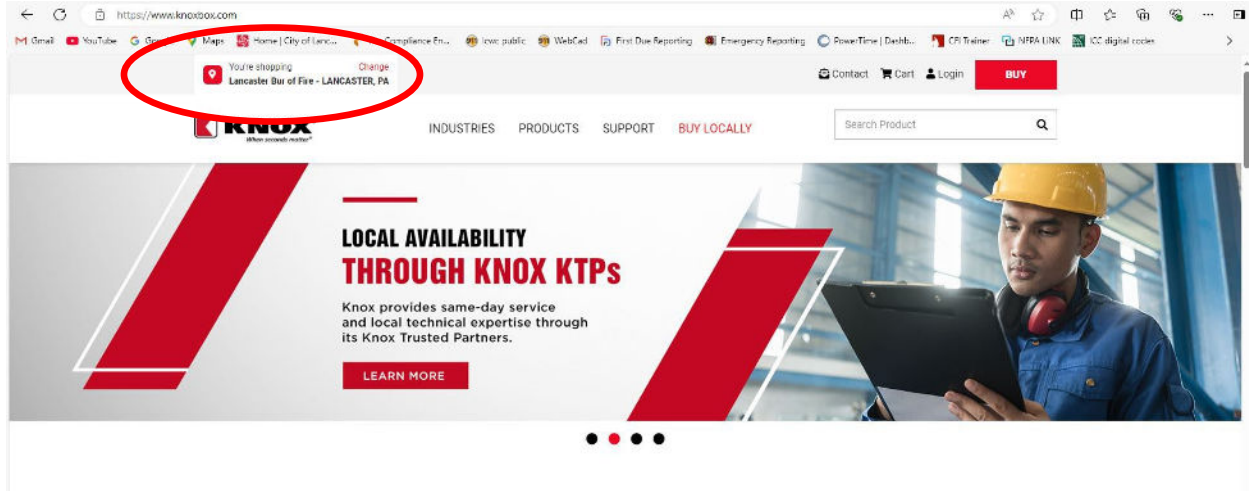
https://www.knoxbox.com

Gmail YouTube G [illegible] Maps Home | City of Lanc... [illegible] Compliance En... lcwc public WebCad First Due Reporting Emergency Reporting PowerTime | Dashb... CFI Trainer NFPA LINK ICC digital codes

You're shopping Change
Lancaster Bur of Fire - LANCASTER, PA

Contact Cart Login BUY

KNOX
When seconds matter

INDUSTRIES PRODUCTS SUPPORT BUY LOCALLY

Search Product

LOCAL AVAILABILITY
THROUGH KNOX KTPs

Knox provides same-day service and local technical expertise through its Knox Trusted Partners.

LEARN MORE